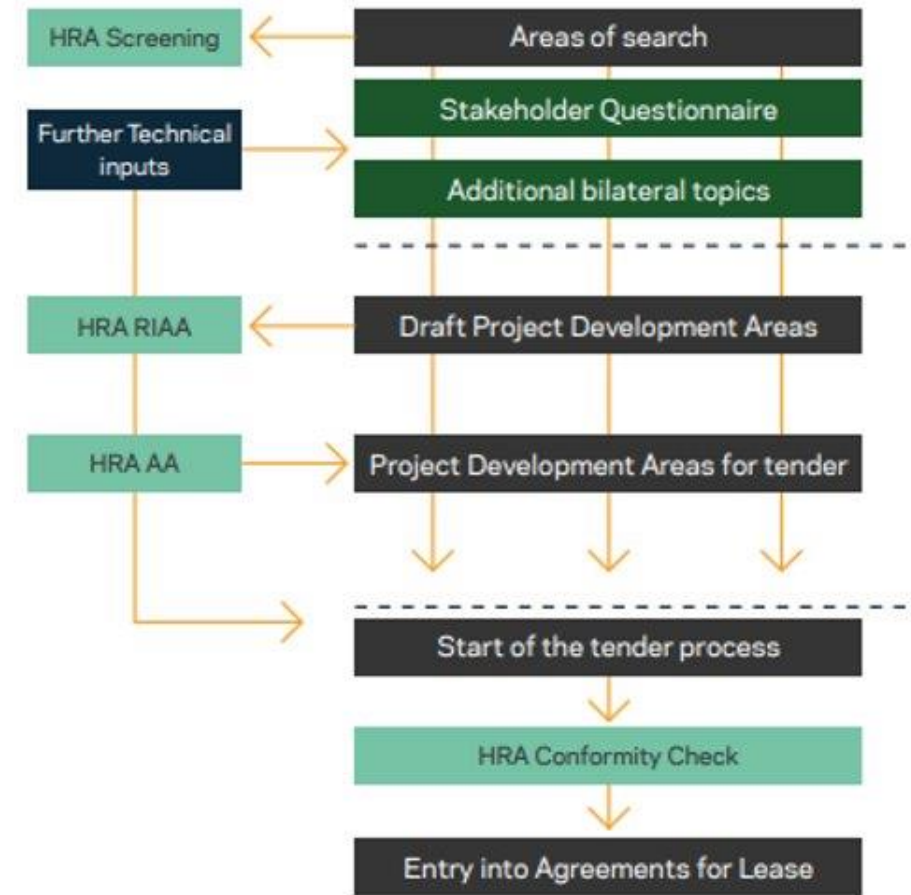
HRA Screening

Areas of search

Further Technical inputs

Stakeholder Questionnaire

Additional bilateral topics

HRA RIAA

Draft Project Development Areas

HRA AA

Project Development Areas for tender

Start of the tender process

HRA Conformity Check

Entry into Agreements for Lease